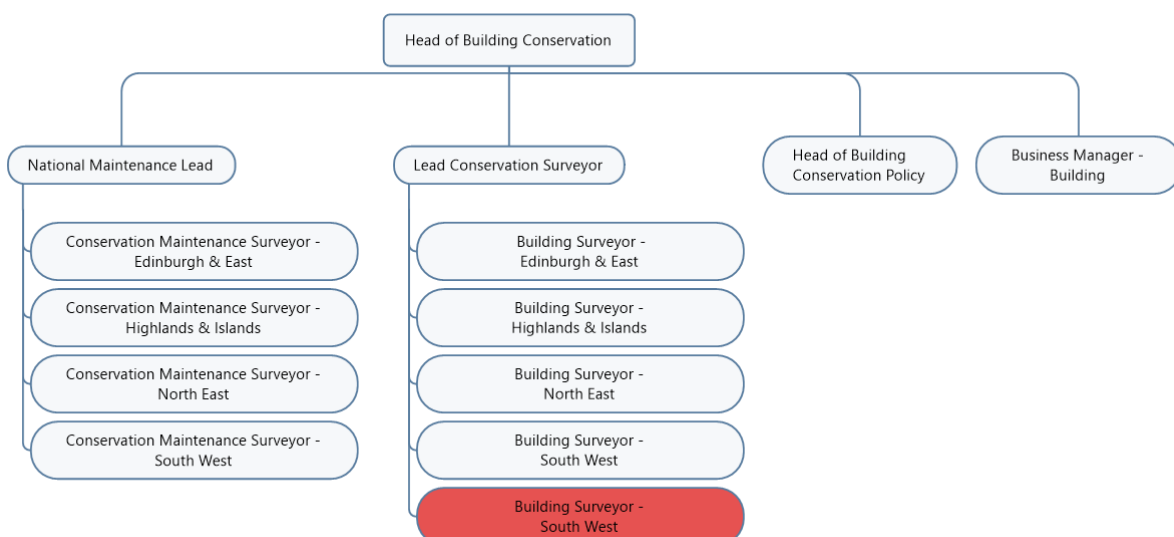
Head of Building Conservation

National Maintenance Lead

Conservation Maintenance Surveyor - Edinburgh & East

Conservation Maintenance Surveyor - Highlands & Islands

Conservation Maintenance Surveyor - North East

Conservation Maintenance Surveyor - South West

Lead Conservation Surveyor

Building Surveyor - Edinburgh & East

Building Surveyor - Highlands & Islands

Building Surveyor - North East

Building Surveyor - South West

Building Surveyor - South West

Head of Building Conservation Policy

Business Manager - Building